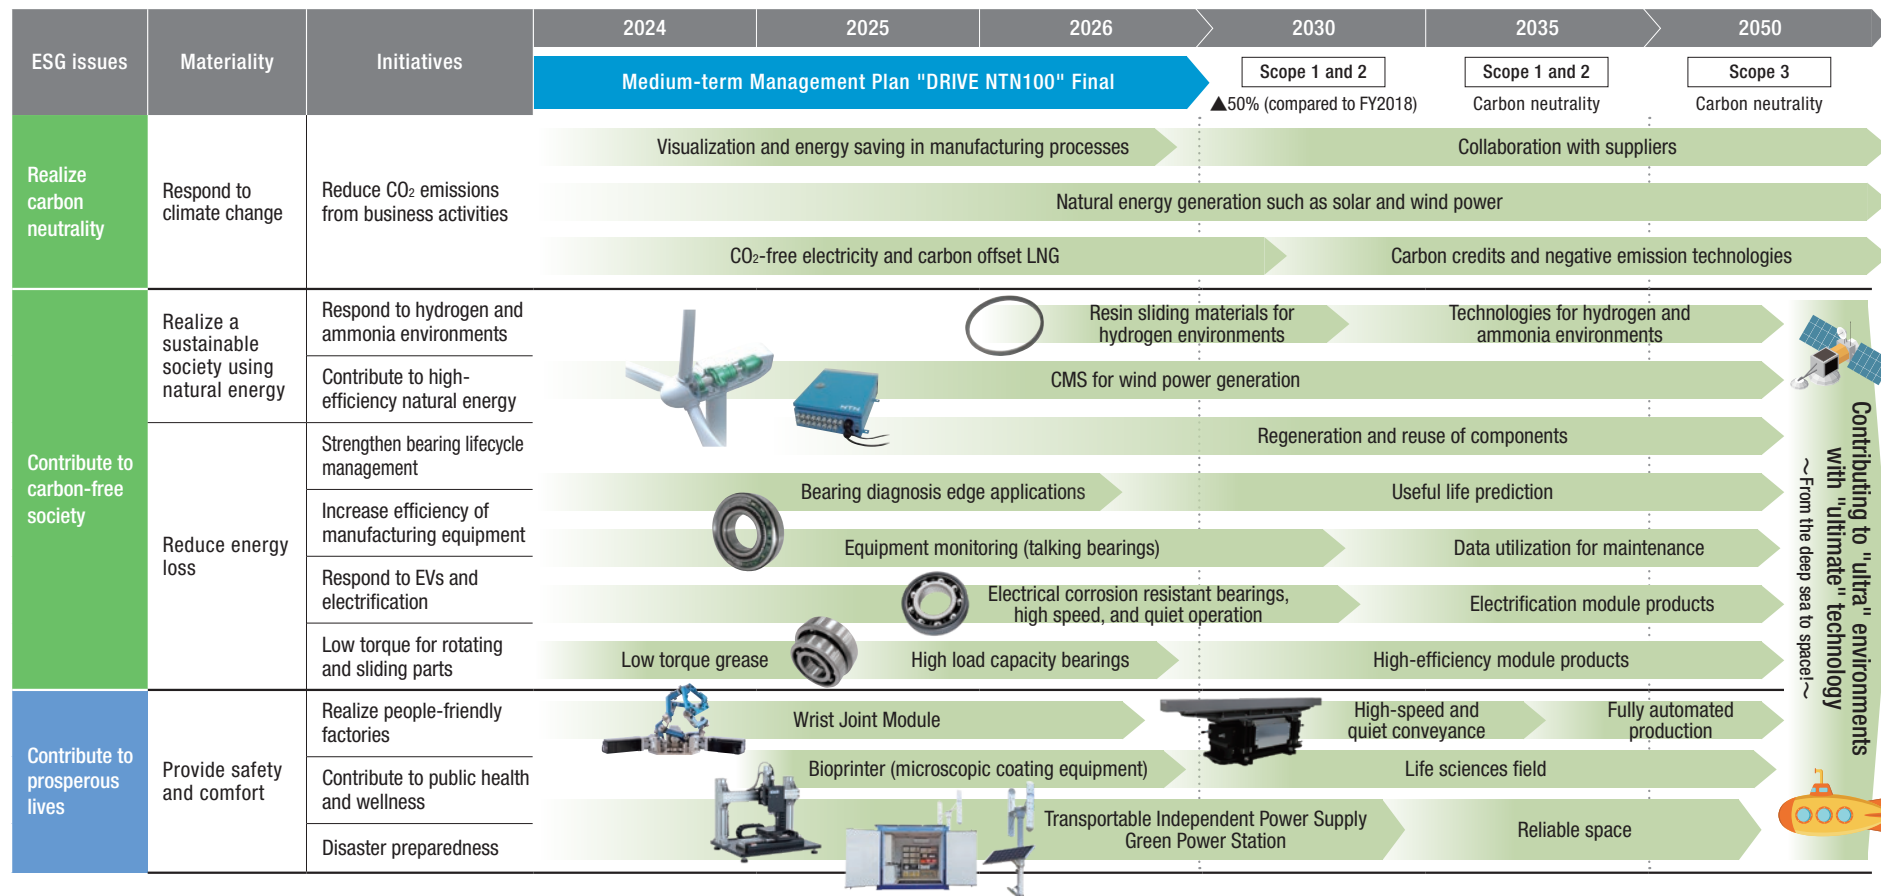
| ESG issues | Materiality | Initiatives |
|---|---|---|
| Realize carbon neutrality | Respond to climate change | Reduce $CO_2$ emissions from business activities |
| Contribute to carbon-free society | Realize a sustainable society using natural energy | Respond to hydrogen and ammonia environments |
| | | Contribute to high-efficiency natural energy |
| | Reduce energy loss | Strengthen bearing lifecycle management |
| | | Increase efficiency of manufacturing equipment |
| | | Respond to EVs and electrification |
| | | Low torque for rotating and sliding parts |
| Contribute to prosperous lives | Provide safety and comfort | Realize people-friendly factories |
| | | Contribute to public health and wellness |
| | | Disaster preparedness |

2024 2025 2026 2030 2035 2050

Medium-term Management Plan "DRIVE NTN100" Final

Scope 1 and 2
▲50% (compared to FY2018)

Scope 1 and 2
Carbon neutrality

Scope 3
Carbon neutrality

Visualization and energy saving in manufacturing processes
Collaboration with suppliers
Natural energy generation such as solar and wind power
$CO_2$-free electricity and carbon offset LNG
Carbon credits and negative emission technologies
Resin sliding materials for hydrogen environments
Technologies for hydrogen and ammonia environments
CMS for wind power generation
Regeneration and reuse of components
Bearing diagnosis edge applications
Useful life prediction
Equipment monitoring (talking bearings)
Data utilization for maintenance
Electrical corrosion resistant bearings, high speed, and quiet operation
Electrification module products
Low torque grease
High load capacity bearings
High-efficiency module products
Wrist Joint Module
High-speed and quiet conveyance
Fully automated production
Bioprinter (microscopic coating equipment)
Life sciences field
Transportable Independent Power Supply Green Power Station
Reliable space

Contributing to "ultra" environments with "ultimate" technology
~From the deep sea to space!~